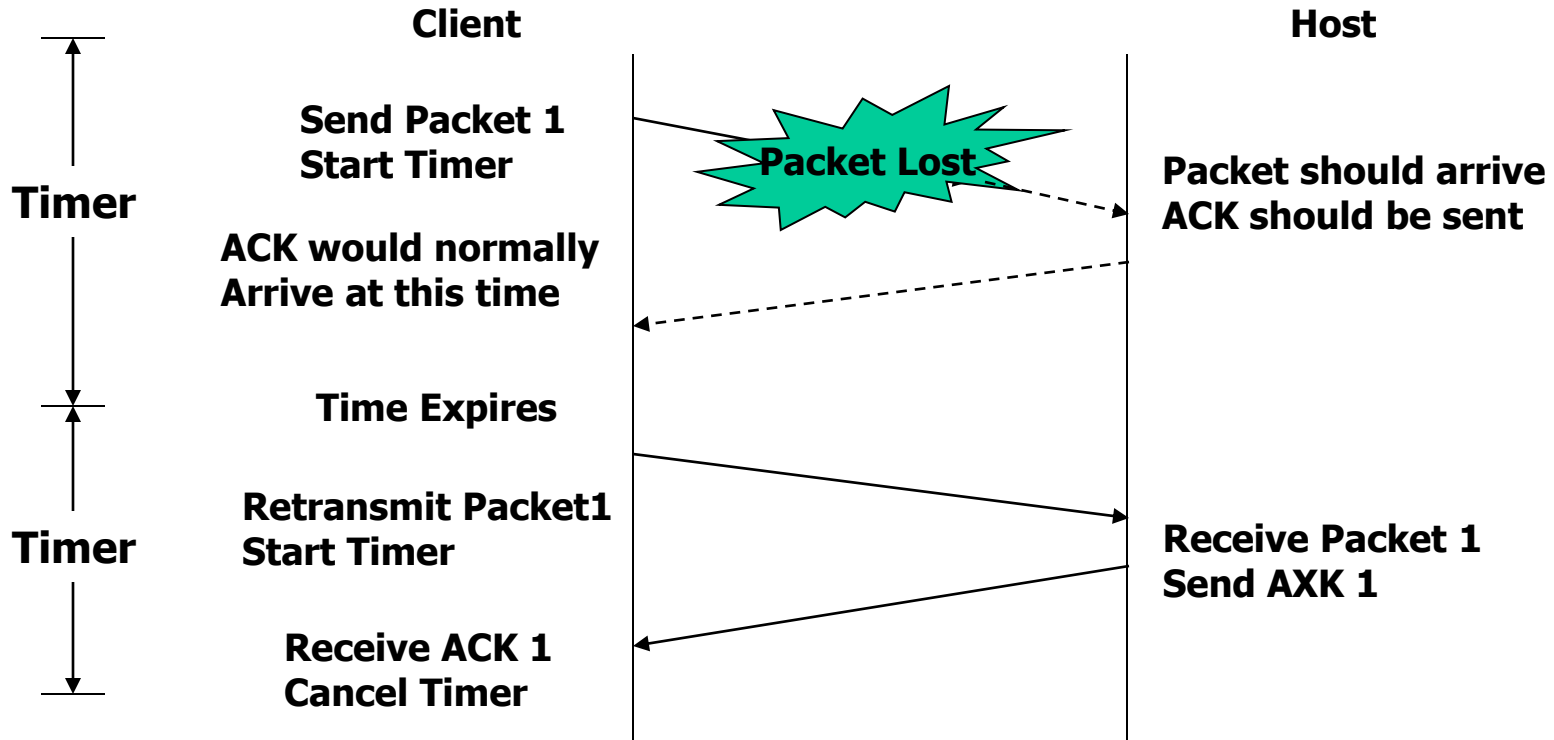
Client

Host

Timer

Send Packet 1
Start Timer

Packet Lost

Packet should arrive
ACK should be sent

ACK would normally
Arrive at this time

Time Expires

Timer

Retransmit Packet1
Start Timer

Receive Packet 1
Send AXK 1

Receive ACK 1
Cancel Timer